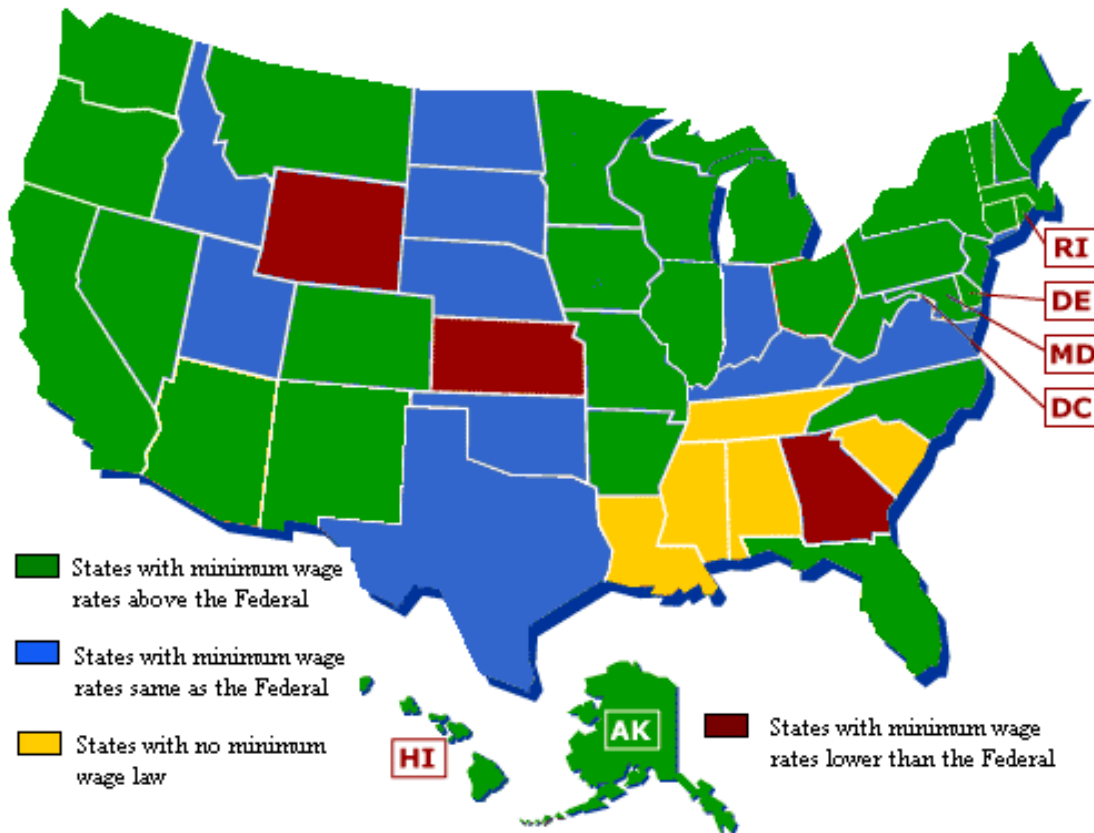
RI
DE
MD
DC

States with minimum wage rates above the Federal

States with minimum wage rates same as the Federal

States with no minimum wage law

HI

AK

States with minimum wage rates lower than the Federal